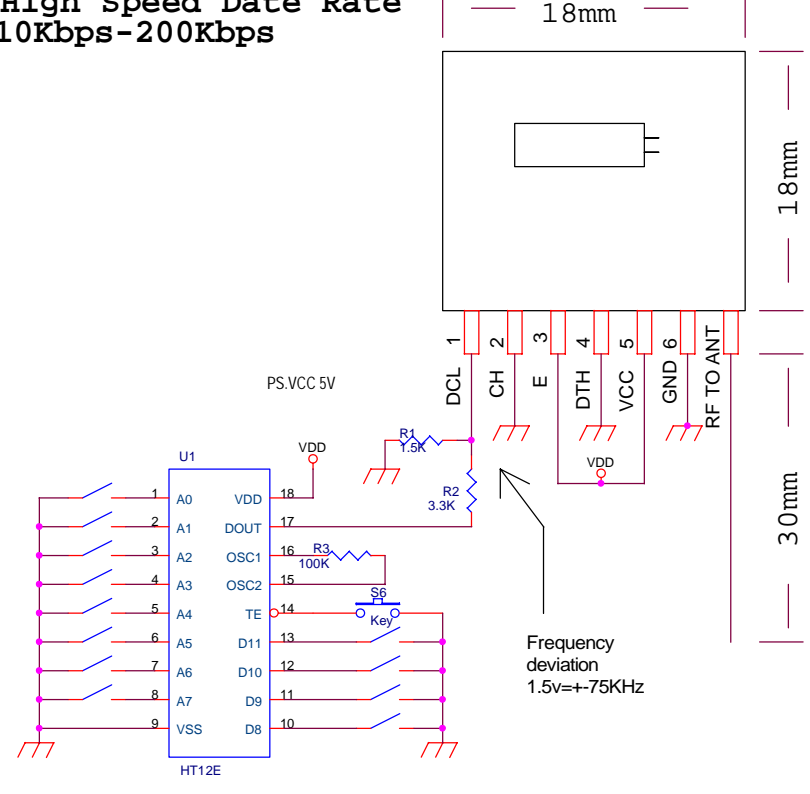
High Speed Date Rate
10Kbps-200Kbps

18mm

18mm

30mm

1 DCL
2 CH
3 E
4 DTH
5 VCC
6 GND
RF TO ANT

PS.VCC 5V

VDD

R1
1.5K

R2
3.3K

VDD

U1

| 1 | A0 | VDD | 18 |
|---|---|---|---|
| 2 | A1 | DOUT | 17 |
| 3 | A2 | OSC1 | 16 |
| 4 | A3 | OSC2 | 15 |
| 5 | A4 | TE | 14 |
| 6 | A5 | D11 | 13 |
| 7 | A6 | D10 | 12 |
| 8 | A7 | D9 | 11 |
| 9 | VSS | D8 | 10 |

R3
100K

S6
Key

HT12E

Frequency deviation
1.5v=+-75KHz